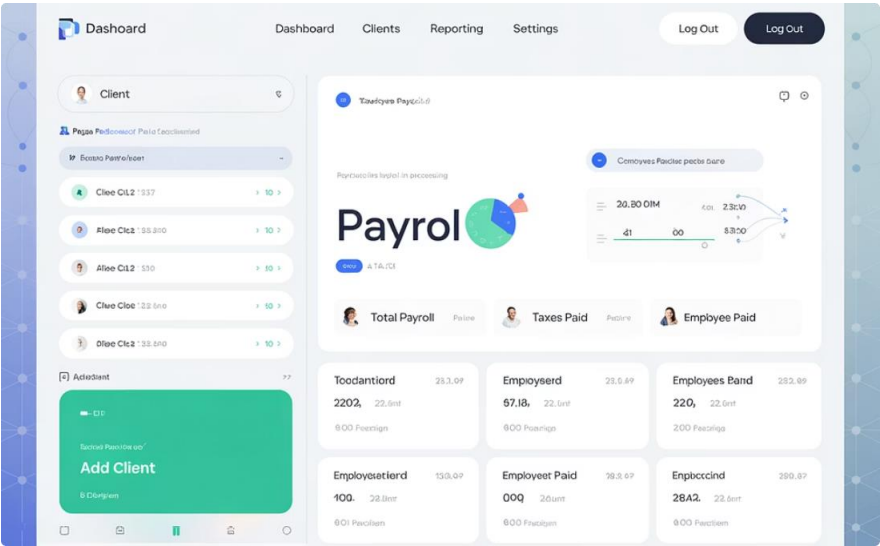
Dashoard

Dashboard Clients Reporting Settings

Log Out Log Out

Client

Pagaa Pedicoeosf Paid facciented

Bosao Parrofoset

Cliee Cil2 : 337 > 10 >

Aliee Clc2 : 33.310 > 10 >

Aliee Cil2 : 330 > 10 >

Cliee Cloe : 22.6n0 > 10 >

Oliee Clc2 : 33.610 > 10 >

Adicdiant ??

Tacied Pasnldon cn'

Add Client

B Dbdriem

Taacleyes Payc.clo

Payctucles loyeol in pecoessing

Payrol

Conoyes Paclse pecte bure

20.80 OIM 2320

41 00 8320

A TA.lCl

Total Payroll Paiee

Taxes Paid Pafe

Empyee Paid

Toodantiord 253.07

2202, 22.6nt

800 Pocnign

Empoyserd 25.5.67

67.18, 22.6nt

800 Paacign

Employees Band 282.09

220, 22.6nt

200 Paagisg

Employesetierd 133.07

100. 22.6nt

801 Paolien

Employeet Paid 28.5.07

00Q 26out

800 Pocisen

Enpbeccind 290.87

28A2. 22.6nt

800 Pacdien